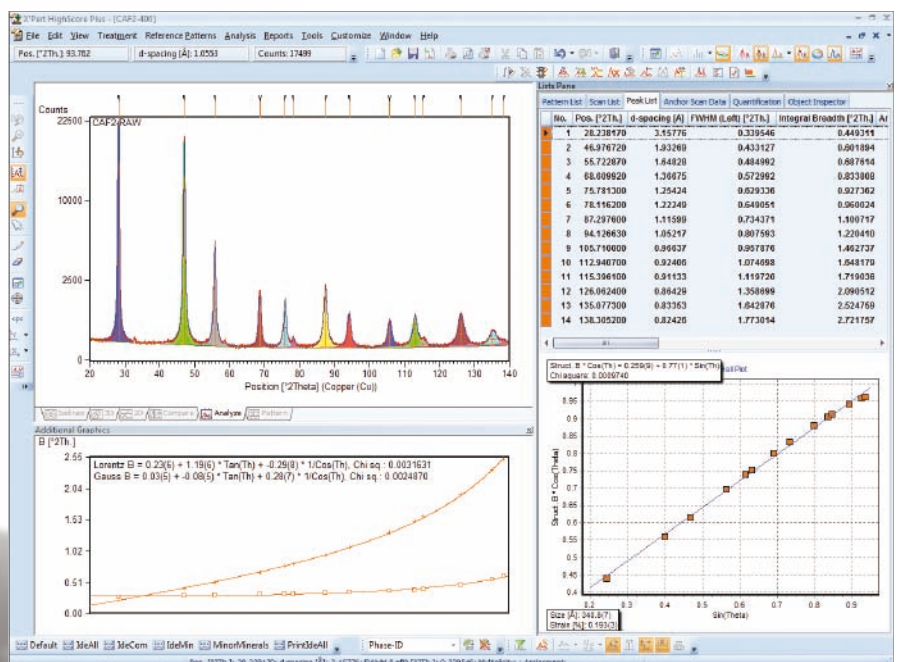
X'Pert HighScore Plus - [CAF2-400]

File Edit View Treatment Reference Patterns Analysis Reports Tools Customize Window Help

Pos. [°2Th.]: 93.702 | d-spacing [Å]: 1.0553 | Counts: 17499

Counts

CAF2-RAW

22500

10000

2500

0

20 30 40 50 60 70 80 90 100 110 120 130 140

Position [°2Theta] (Copper (Cu))

Outlines | 3D | 2D | Compare | Analyze | Pattern

Additional Graphics

B [°2Th.]

2.55

2.04

1.53

1.02

0.51

0.00

Lorentz B = 0.23(6) + 1.19(6) * Tan(Th) + -0.29(8) * 1/Cos(Th), Chi sq.: 0.0031631
Gauss B = 0.03(5) + -0.08(5) * Tan(Th) + 0.28(7) * 1/Cos(Th), Chi sq.: 0.0024870

Lists Pane

Pattern List | Scan List | Peak List | Anchor Scan Data | Quantification | Object Inspector

| No. | Pos. [°2Th.] | d-spacing [Å] | FWHM (Left) [°2Th.] | Integral Breadth [°2Th.] |
|---|---|---|---|---|
| 1 | 28.238170 | 3.15776 | 0.339546 | 0.449311 |
| 2 | 46.976720 | 1.93269 | 0.433127 | 0.601894 |
| 3 | 55.722870 | 1.64828 | 0.484902 | 0.687614 |
| 4 | 68.809920 | 1.36875 | 0.572902 | 0.833808 |
| 5 | 75.781300 | 1.25424 | 0.629336 | 0.927362 |
| 6 | 78.116200 | 1.22249 | 0.649051 | 0.960024 |
| 7 | 87.297600 | 1.11599 | 0.734371 | 1.100717 |
| 8 | 94.126630 | 1.05217 | 0.807503 | 1.220410 |
| 9 | 105.710000 | 0.96637 | 0.957876 | 1.462737 |
| 10 | 112.940700 | 0.92406 | 1.074698 | 1.648179 |
| 11 | 115.396100 | 0.91133 | 1.119720 | 1.719036 |
| 12 | 126.062400 | 0.86429 | 1.358899 | 2.090512 |
| 13 | 135.077300 | 0.83363 | 1.642876 | 2.524759 |
| 14 | 138.305200 | 0.82426 | 1.773014 | 2.721757 |

Struct. B * Cos(Th) = 0.259(9) + 0.77(1) * Sin(Th)
Chi square: 0.0009740

Struct. B * Cos(Theta)

0.95 0.9 0.85 0.8 0.75 0.7 0.65 0.6 0.55 0.5 0.45 0.4

0.2 0.3 0.4 0.5 0.6 0.7 0.8 0.9

Sin(Theta)

Size [Å]: 348.8(7)
Strain [%]: 0.193(3)

Default | IdeAll | IdeCom | IdeMin | MinorMinerals | PrintIdeAll | Phase-ID